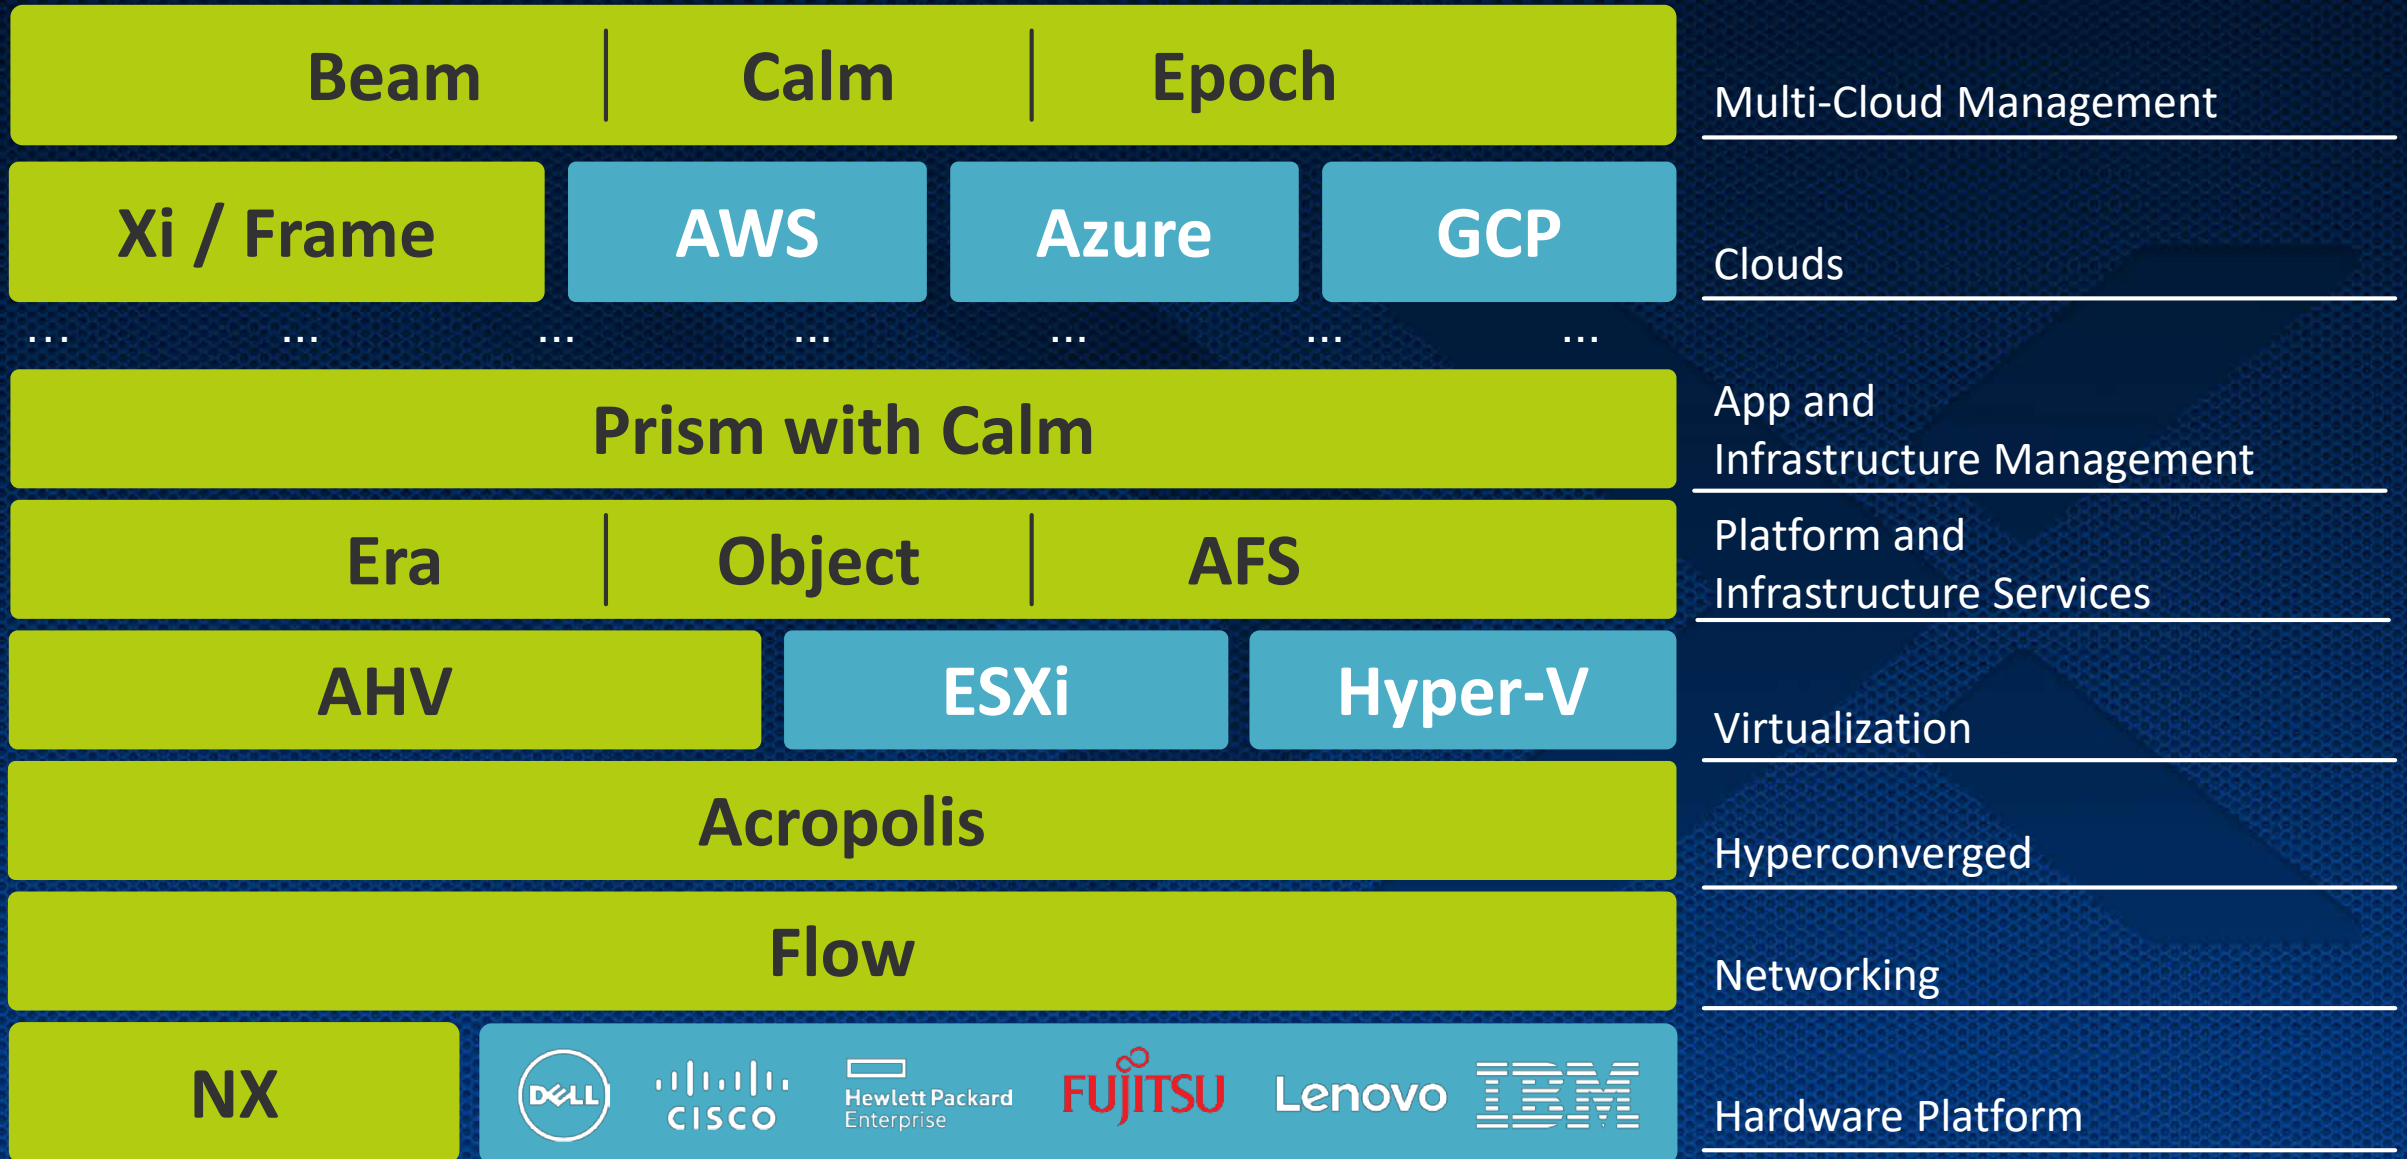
| Beam | Calm | Epoch |
|---|---|---|

Multi-Cloud Management

| Xi / Frame | AWS | Azure | GCP |
|---|---|---|---|

Clouds

... ... ... ... ... ... ...

Prism with Calm

App and Infrastructure Management

| Era | Object | AFS |
|---|---|---|

Platform and Infrastructure Services

| AHV | ESXi | Hyper-V |
|---|---|---|

Virtualization

Acropolis

Hyperconverged

Flow

Networking

NX

DELL CISCO Hewlett Packard Enterprise FUJITSU Lenovo IBM

Hardware Platform